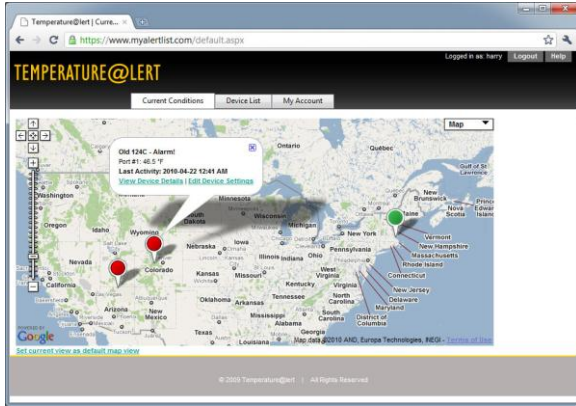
Temperature@lert | Curre... ×

https://www.myalertlist.com/default.aspx

TEMPERATURE@LERT

Logged in as: harry Logout Help

Current Conditions | Device List | My Account

Map

Old 124C - Alarm!
Port #1: 46.5 °F
Last Activity: 2010-04-22 12:41 AM
View Device Details | Edit Device Settings

Ontario
Quebec
Gulf of St. Lawrence
Washington
Minnesota
Wisconsin
Michigan
Maine
New Brunswick
Prince Edward Island
Nova Scotia
Oregon
Idaho
Wyoming
South Dakota
Iowa
Nebraska
Illinois
Indiana
Ohio
Pennsylvania
New York
Vermont
New Hampshire
Massachusetts
Rhode Island
Connecticut
New Jersey
Delaware
Maryland
District of Columbia
Nevada
Utah
Colorado
Kansas
Missouri
Kentucky
West Virginia
Virginia
California
Oklahoma
Arkansas
Tennessee
North Carolina
South Carolina
Arizona
New Mexico
Mississippi
Alabama
Georgia
Texas
Louisiana

POWERED BY Google
Map data ©2010 AND, Europa Technologies, INEGI - Terms of Use

Set current view as default map view

© 2009 Temperature@lert | All Rights Reserved